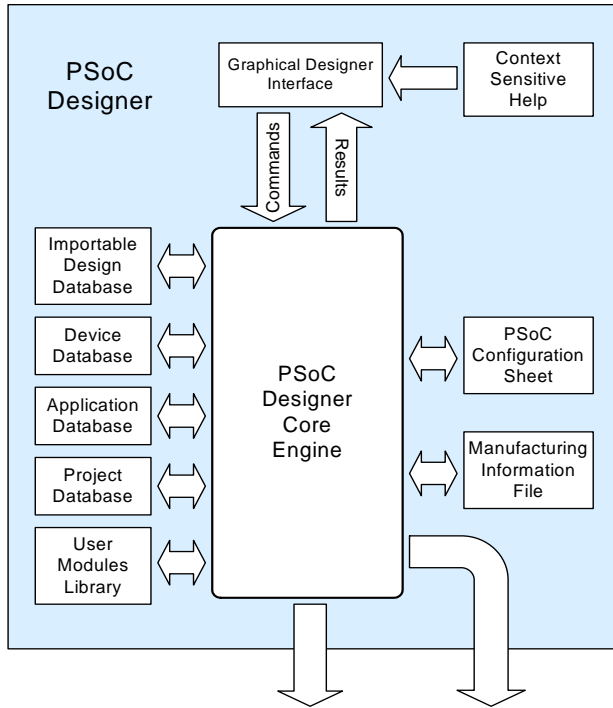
PSoC Designer

Graphical Designer Interface

Context Sensitive Help

Commands

Results

Importable Design Database

Device Database

Application Database

Project Database

User Modules Library

PSoC Designer Core Engine

PSoC Configuration Sheet

Manufacturing Information File